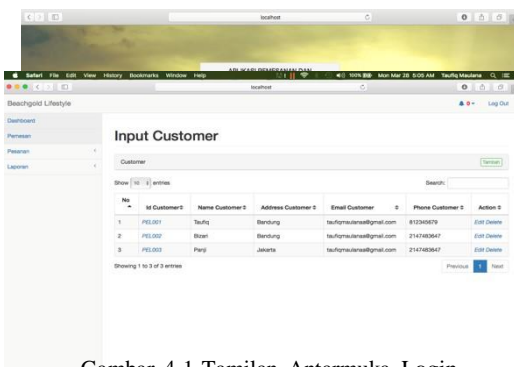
localhost

APLIKASI PEMESANAN DAN

Safari File Edit View History Bookmarks Window Help

100% Mon Mar 28 5:05 AM Taufiq Maulana

localhost

Beachgold Lifestyle

Log Out

Dashboard

Pemesan

Pesanan

Laporan

Input Customer

Customer

Tambah

Show 10 entries

Search:

| No | Id Customer | Name Customer | Address Customer | Email Customer | Phone Customer | Action |
|---|---|---|---|---|---|---|
| 1 | PEL001 | Taufiq | Bandung | taufiqmaulanaa@gmail.com | 812345679 | Edit Delete |
| 2 | PEL002 | Bizari | Bandung | taufiqmaulanaa@gmail.com | 2147483647 | Edit Delete |
| 3 | PEL003 | Panji | Jakarta | taufiqmaulanaa@gmail.com | 2147483647 | Edit Delete |

Showing 1 to 3 of 3 entries

Previous 1 Next

Gambar 4.1 Tampilan Antarmuka Login